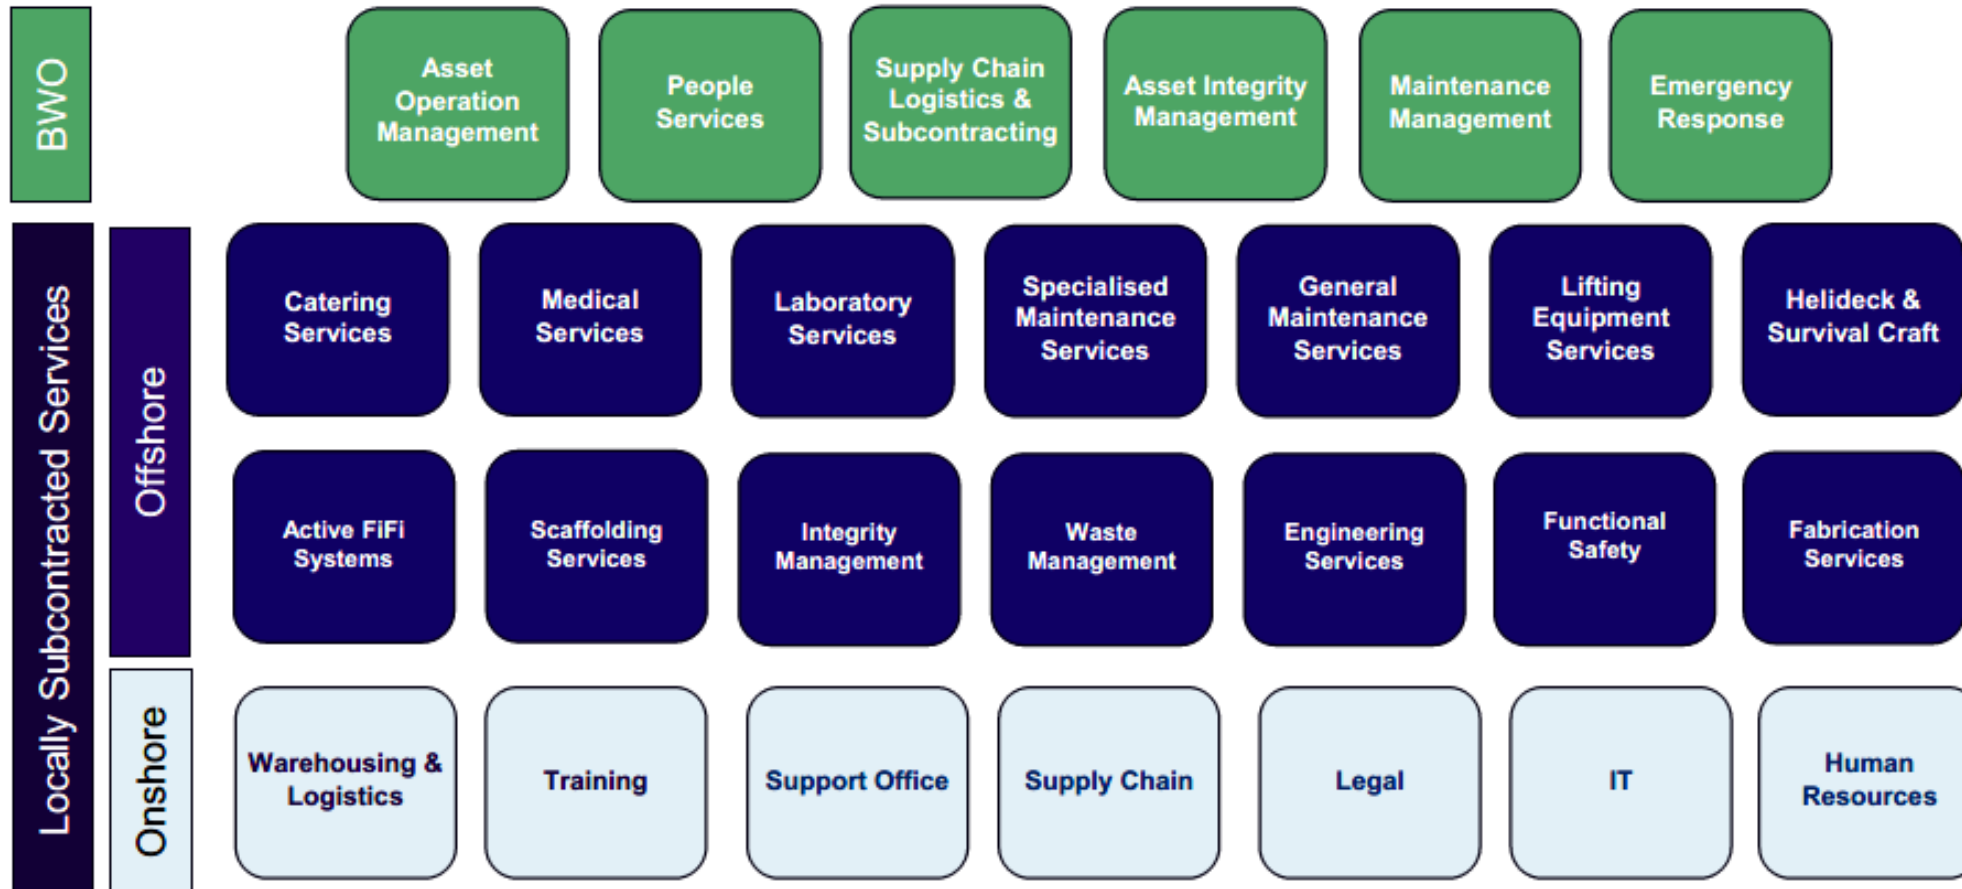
BWO

Asset Operation Management

People Services

Supply Chain Logistics & Subcontracting

Asset Integrity Management

Maintenance Management

Emergency Response

Locally Subcontracted Services

Offshore

Catering Services

Medical Services

Laboratory Services

Specialised Maintenance Services

General Maintenance Services

Lifting Equipment Services

Helideck & Survival Craft

Active FiFi Systems

Scaffolding Services

Integrity Management

Waste Management

Engineering Services

Functional Safety

Fabrication Services

Onshore

Warehousing & Logistics

Training

Support Office

Supply Chain

Legal

IT

Human Resources